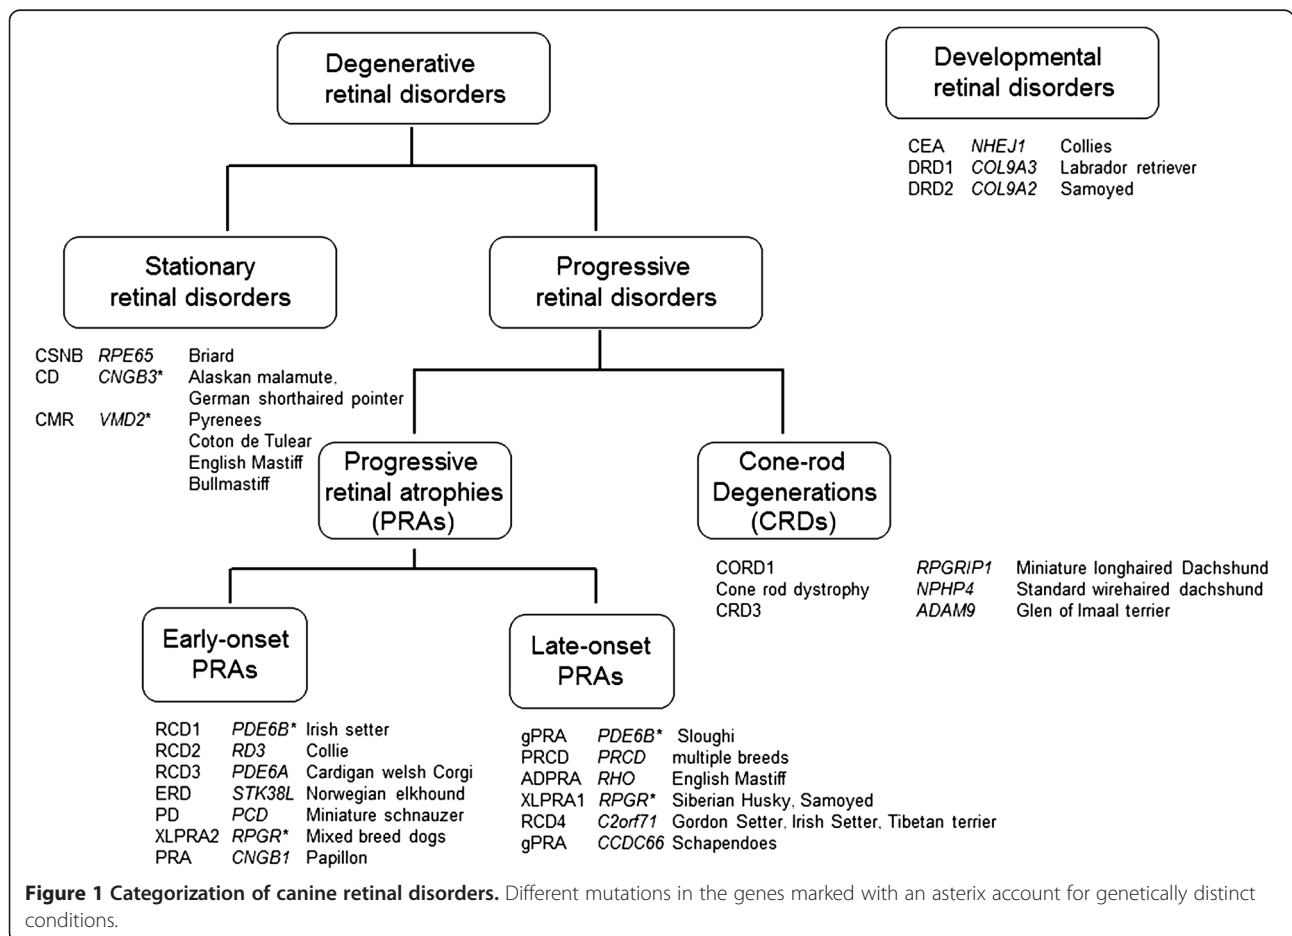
Degenerative retinal disorders

Developmental retinal disorders

| | | |
|---|---|---|
| CEA | *NHEJ1* | Collies |
| DRD1 | *COL9A3* | Labrador retriever |
| DRD2 | *COL9A2* | Samoyed |

Stationary retinal disorders

Progressive retinal disorders

| | | |
|---|---|---|
| CSNB | *RPE65* | Briard |
| CD | *CNGB3*\* | Alaskan malamute, German shorthaired pointer |
| CMR | *VMD2*\* | Pyrenees, Coton de Tulear, English Mastiff, Bullmastiff |

Progressive retinal atrophies (PRAs)

Cone-rod Degenerations (CRDs)

| | | |
|---|---|---|
| CORD1 | *RPGRIP1* | Miniature longhaired Dachshund |
| Cone rod dystrophy | *NPHP4* | Standard wirehaired dachshund |
| CRD3 | *ADAM9* | Glen of Imaal terrier |

Early-onset PRAs

Late-onset PRAs

| | | |
|---|---|---|
| RCD1 | *PDE6B*\* | Irish setter |
| RCD2 | *RD3* | Collie |
| RCD3 | *PDE6A* | Cardigan welsh Corgi |
| ERD | *STK38L* | Norwegian elkhound |
| PD | *PCD* | Miniature schnauzer |
| XLPRA2 | *RPGR*\* | Mixed breed dogs |
| PRA | *CNGB1* | Papillon |

| | | |
|---|---|---|
| gPRA | *PDE6B*\* | Sloughi |
| PRCD | *PRCD* | multiple breeds |
| ADPRA | *RHO* | English Mastiff |
| XLPRA1 | *RPGR*\* | Siberian Husky, Samoyed |
| RCD4 | *C2orf71* | Gordon Setter, Irish Setter, Tibetan terrier |
| gPRA | *CCDC66* | Schapendoes |

**Figure 1 Categorization of canine retinal disorders.** Different mutations in the genes marked with an asterix account for genetically distinct conditions.